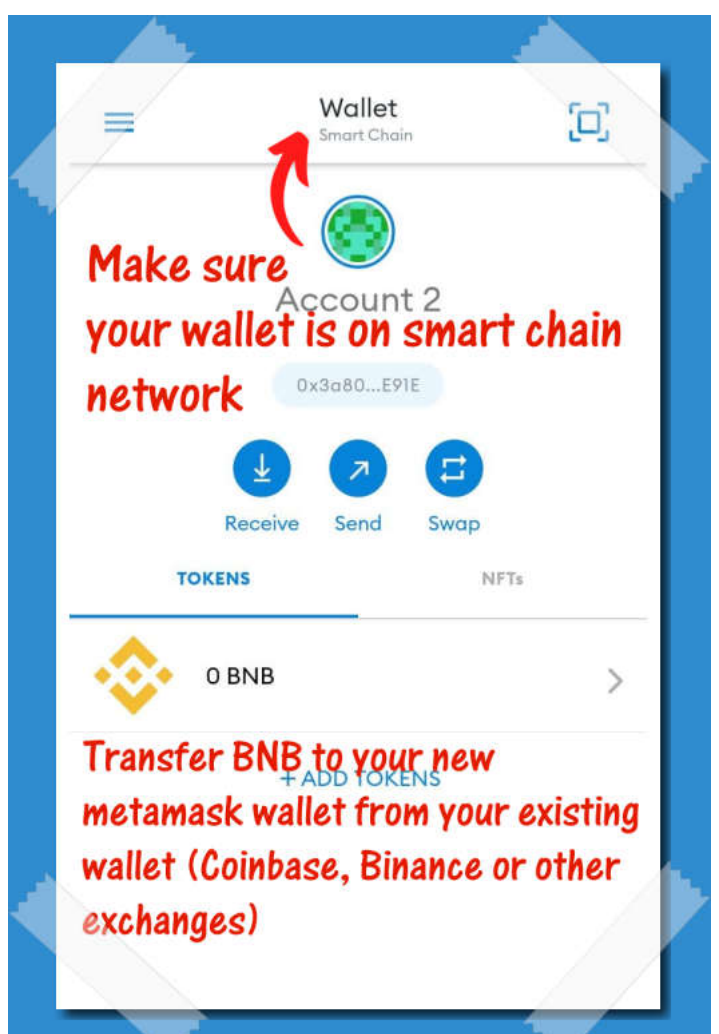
Wallet
Smart Chain

Make sure your wallet is on smart chain network

Account 2

0x3a80...E91E

Receive Send Swap

TOKENS NFTs

0 BNB

+ ADD TOKENS

Transfer BNB to your new metamask wallet from your existing wallet (Coinbase, Binance or other exchanges)